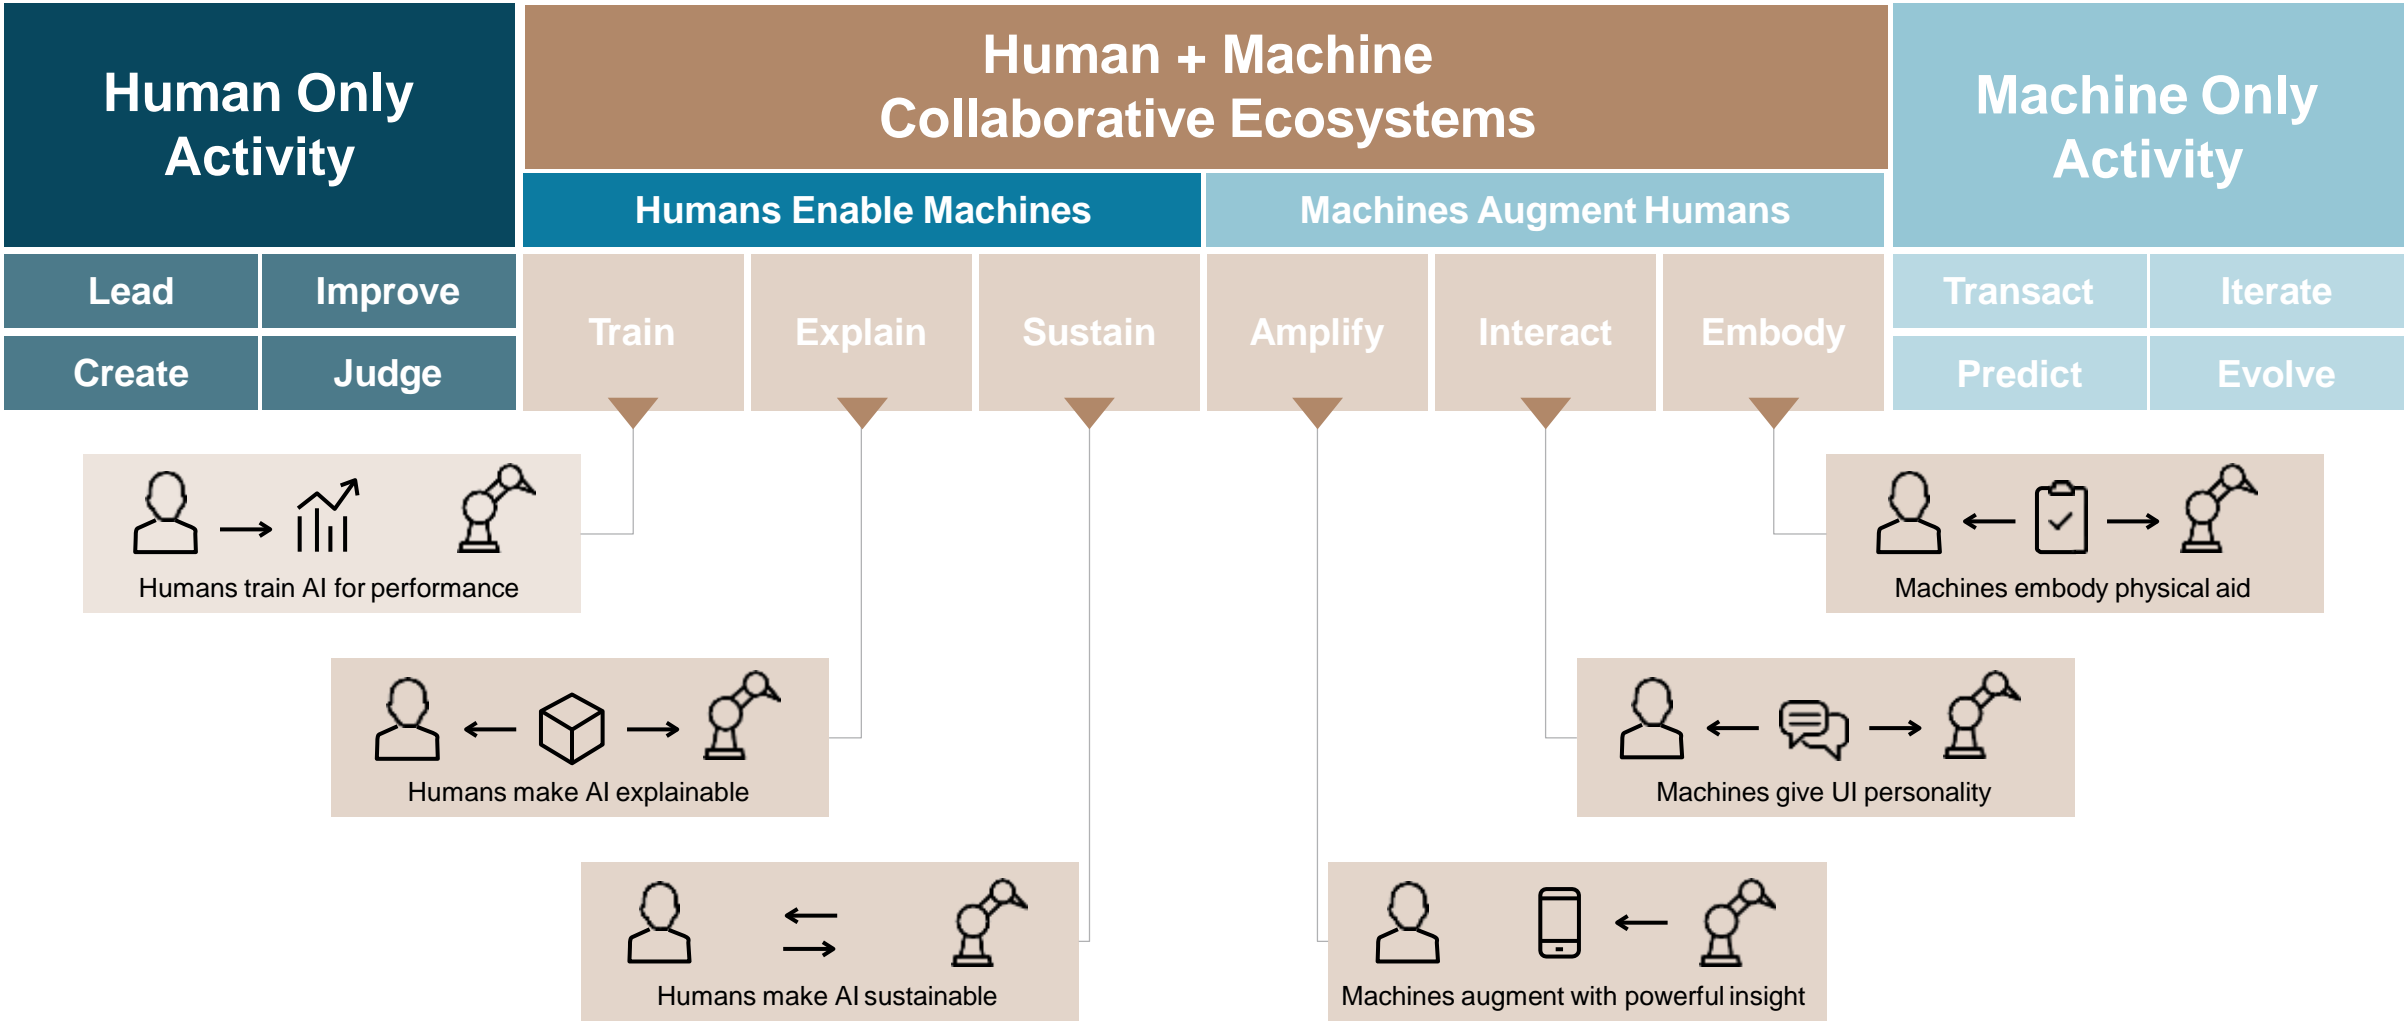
Human Only Activity

Human + Machine Collaborative Ecosystems

Machine Only Activity

Humans Enable Machines

Machines Augment Humans

| Lead | Improve |
|---|---|
| Create | Judge |

Train

Explain

Sustain

Amplify

Interact

Embody

| Transact | Iterate |
|---|---|
| Predict | Evolve |

Humans train AI for performance

Machines embody physical aid

Humans make AI explainable

Machines give UI personality

Humans make AI sustainable

Machines augment with powerful insight